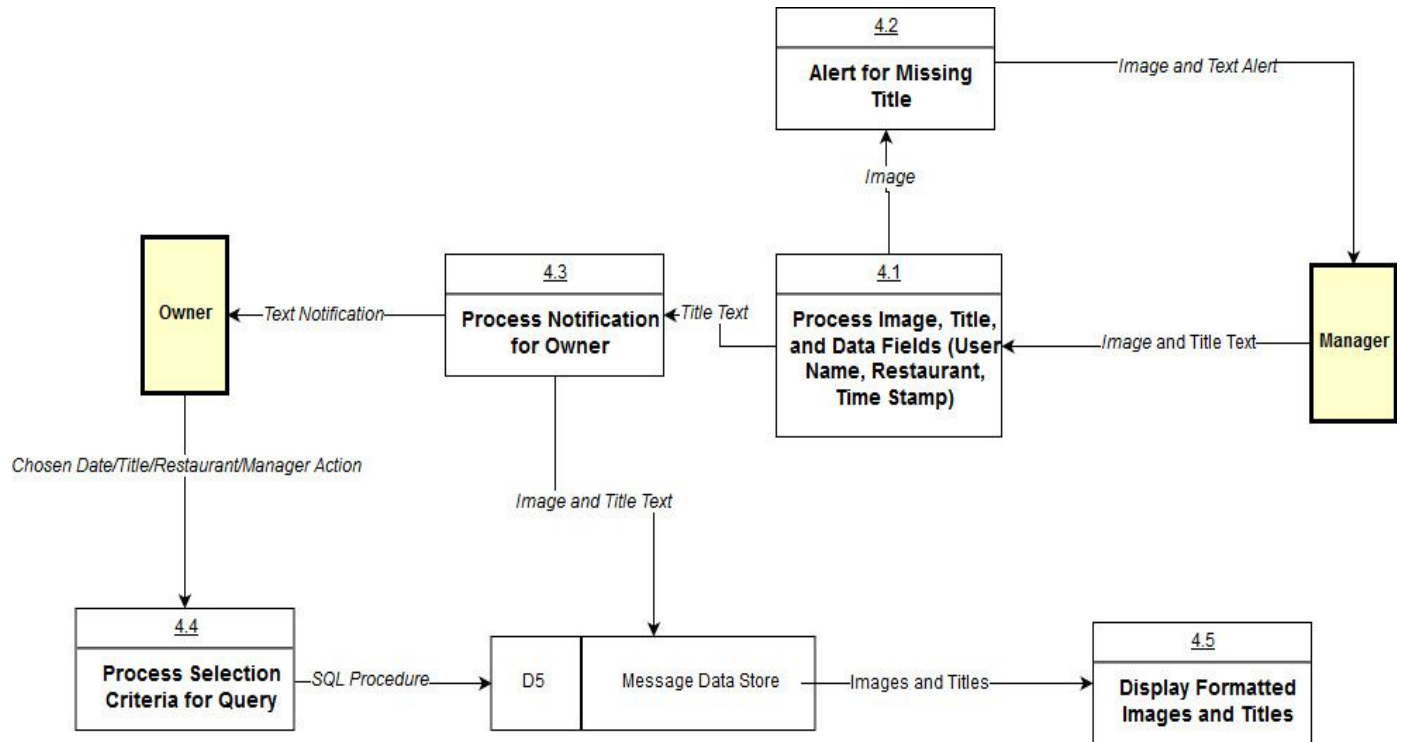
4.2

Alert for Missing Title

Image and Text Alert

Image

Owner

Text Notification

4.3

Process Notification for Owner

Title Text

4.1

Process Image, Title, and Data Fields (User Name, Restaurant, Time Stamp)

Image and Title Text

Manager

Chosen Date/Title/Restaurant/Manager Action

Image and Title Text

4.4

Process Selection Criteria for Query

SQL Procedure

D5

Message Data Store

Images and Titles

4.5

Display Formatted Images and Titles